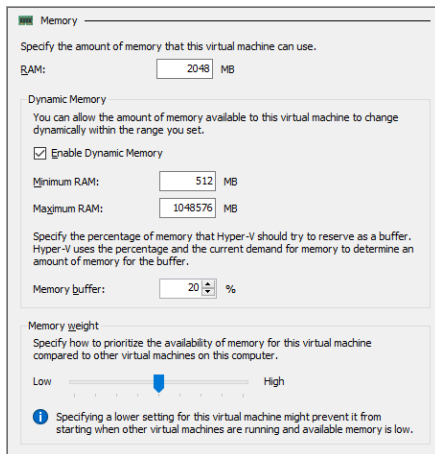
Memory

Specify the amount of memory that this virtual machine can use.

RAM: 2048 MB

Dynamic Memory

You can allow the amount of memory available to this virtual machine to change dynamically within the range you set.

Enable Dynamic Memory

Minimum RAM: 512 MB

Maximum RAM: 1048576 MB

Specify the percentage of memory that Hyper-V should try to reserve as a buffer. Hyper-V uses the percentage and the current demand for memory to determine an amount of memory for the buffer.

Memory buffer: 20 %

Memory weight

Specify how to prioritize the availability of memory for this virtual machine compared to other virtual machines on this computer.

Low High

Specifying a lower setting for this virtual machine might prevent it from starting when other virtual machines are running and available memory is low.